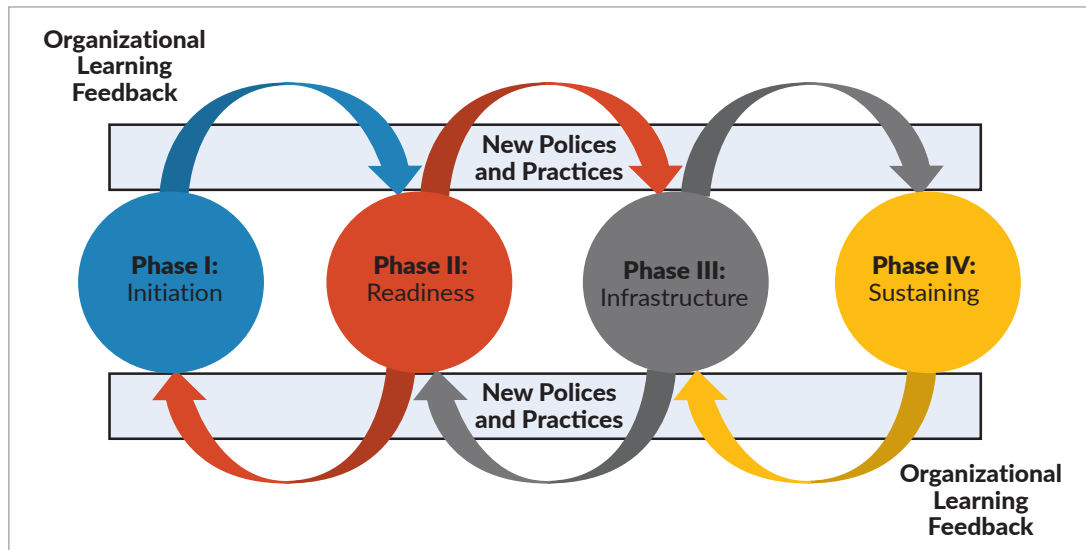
Organizational Learning Feedback

New Polices and Practices

Phase I: Initiation

Phase II: Readiness

Phase III: Infrastructure

Phase IV: Sustaining

New Polices and Practices

Organizational Learning Feedback